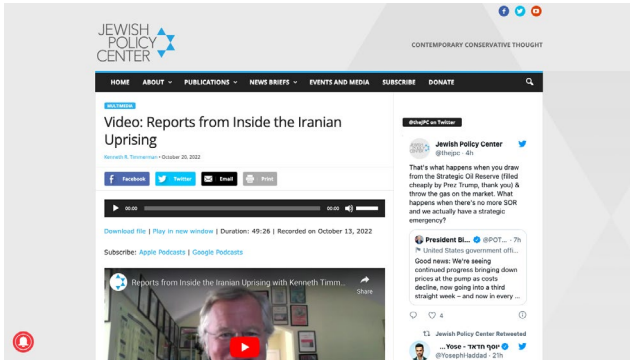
JEWISH POLICY CENTER

CONTEMPORARY CONSERVATIVE THOUGHT

HOME ABOUT PUBLICATIONS NEWS BRIEFS EVENTS AND MEDIA SUBSCRIBE DONATE

MULTIMEDIA

Video: Reports from Inside the Iranian Uprising

Kenneth R. Timmerman • October 20, 2022

Facebook Twitter Email Print

00:00 00:00

Download file | Play in new window | Duration: 49:26 | Recorded on October 13, 2022

Subscribe: Apple Podcasts | Google Podcasts

Reports from Inside the Iranian Uprising with Kenneth Timm...

Share

@theJPC on Twitter

Jewish Policy Center
@thejpc · 4h

That's what happens when you draw from the Strategic Oil Reserve (filled cheaply by Prez Trump, thank you) & throw the gas on the market. What happens when there's no more SOR and we actually have a strategic emergency?

President Bi... @POT... · 7h
United States government offi...

Good news: We're seeing continued progress bringing down prices at the pump as costs decline, now going into a third straight week – and now in every ...

4

Jewish Policy Center Retweeted

יוסף חדאד - Yose... @YosephHaddad · 21h